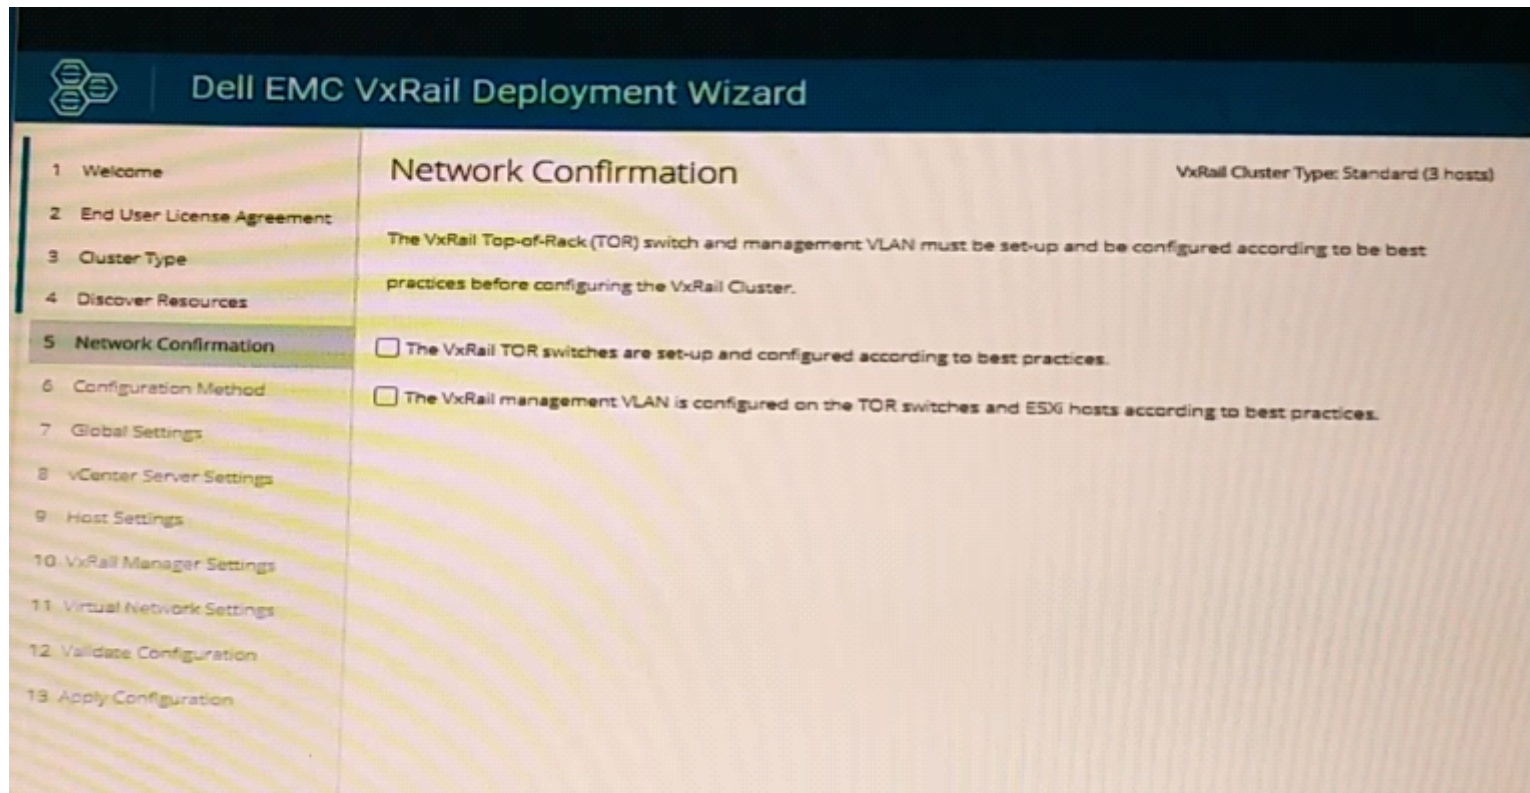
Dell EMC VxRail Deployment Wizard

1 Welcome
2 End User License Agreement
3 Cluster Type
4 Discover Resources
5 Network Confirmation
6 Configuration Method
7 Global Settings
8 vCenter Server Settings
9 Host Settings
10 VxRail Manager Settings
11 Virtual Network Settings
12 Validate Configuration
13 Apply Configuration

Network Confirmation

VxRail Cluster Type: Standard (3 hosts)

The VxRail Top-of-Rack (TOR) switch and management VLAN must be set-up and be configured according to be best practices before configuring the VxRail Cluster.

The VxRail TOR switches are set-up and configured according to best practices.

The VxRail management VLAN is configured on the TOR switches and ESXi hosts according to best practices.